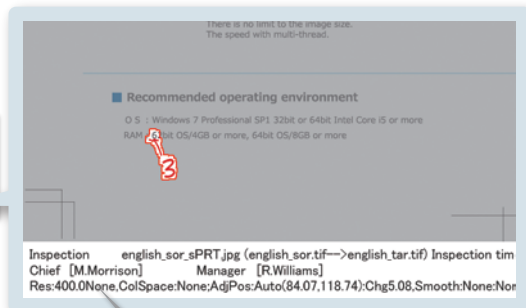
There is no limit to the image size.
The speed with multi-thread.

Recommended operating environment

O S : Windows 7 Professional SP1 32bit or 64bit Intel Core i5 or more
RAM : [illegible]bit OS/4GB or more, 64bit OS/8GB or more

3

Inspection english_sor_sPRT.jpg (english_sor.tif-->english_tar.tif) Inspection tim
Chief [M.Morrison] Manager [R.Williams]
Res:400.0None,ColSpace:None;AdjPos:Auto(84.07,118.74):Chg5.08,Smooth:None:Nor